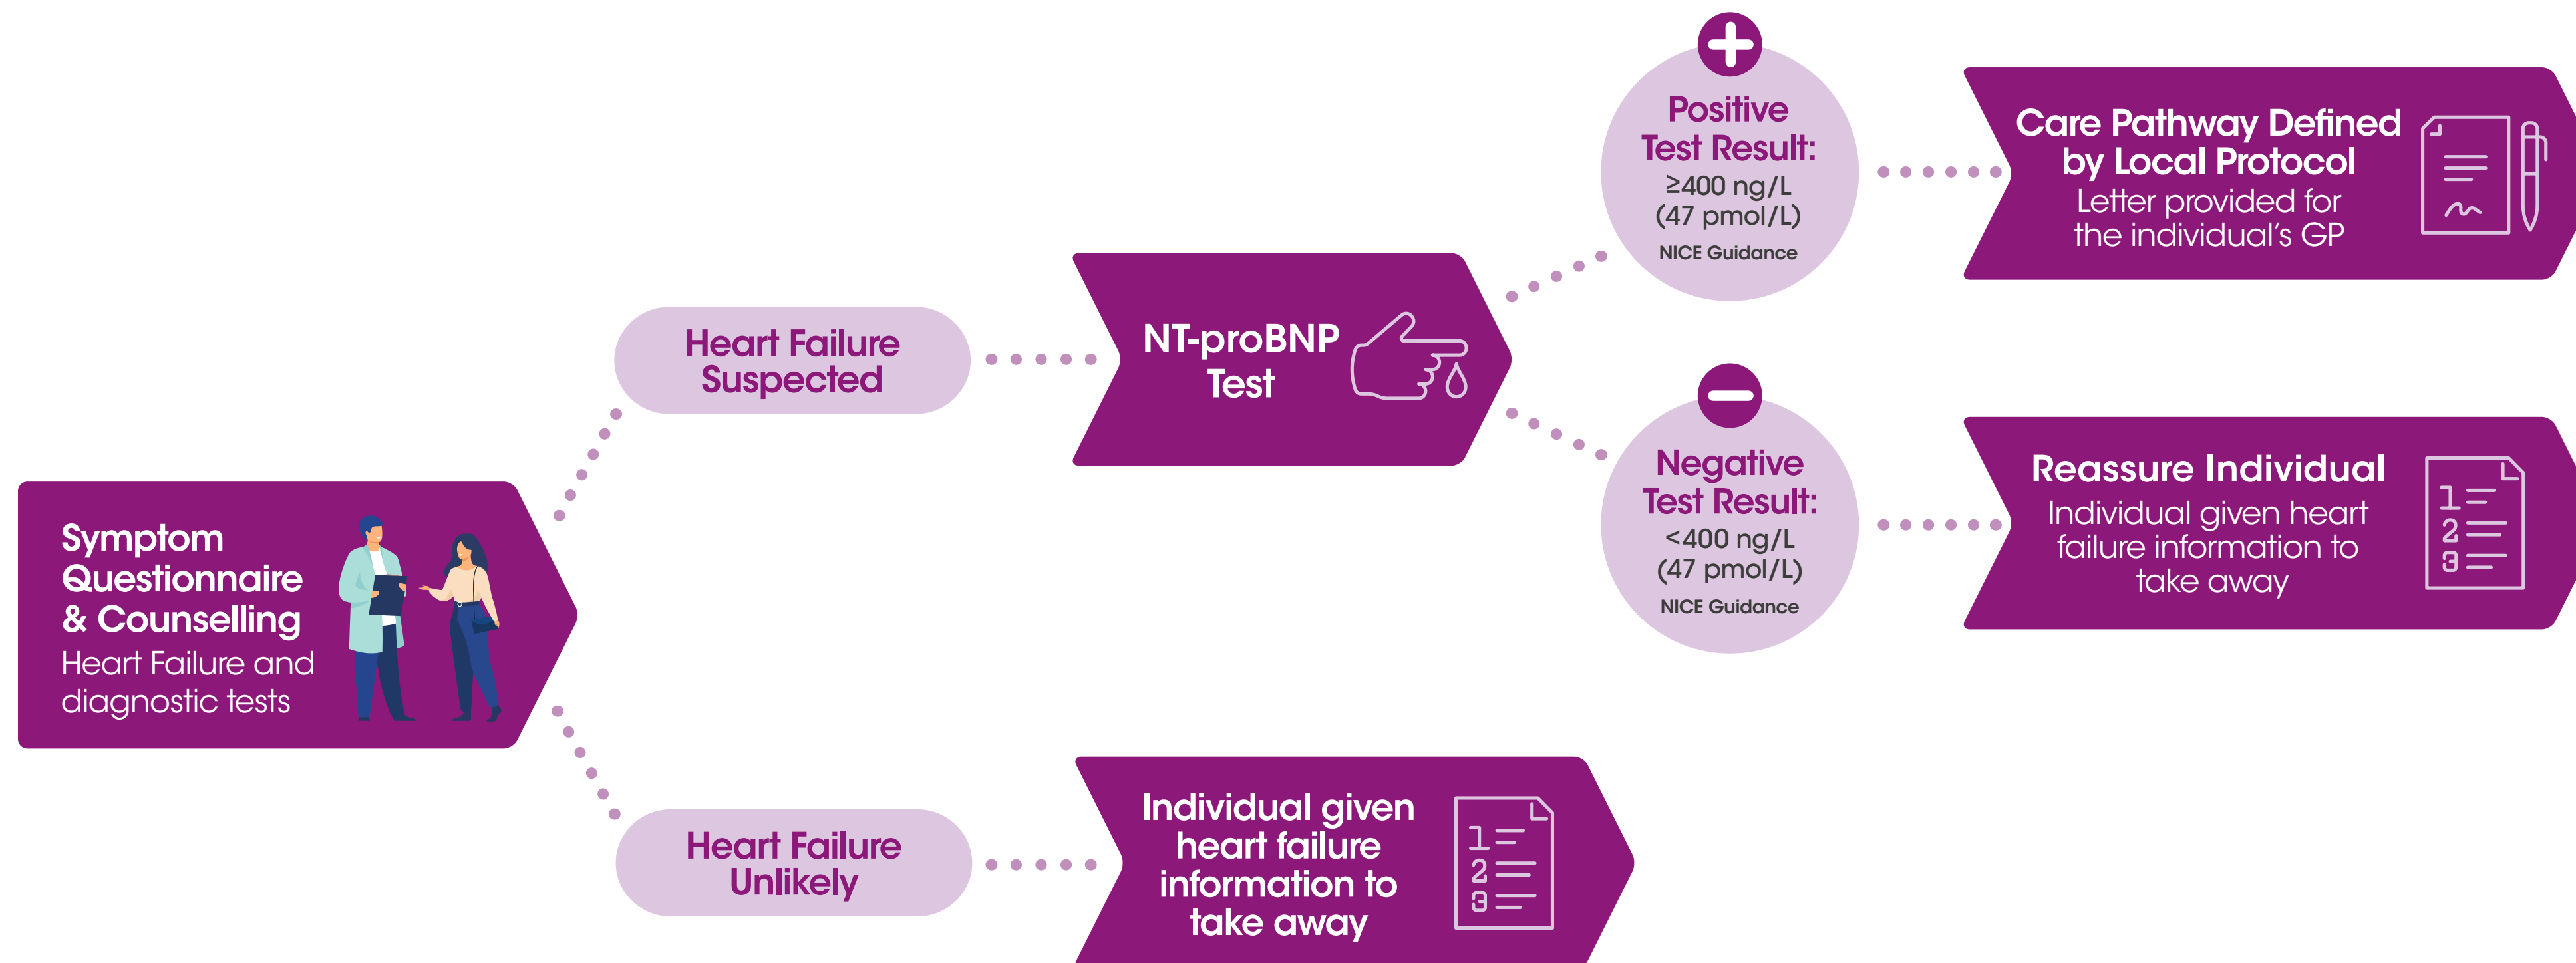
Symptom Questionnaire & Counselling
Heart Failure and diagnostic tests

Heart Failure Suspected

NT-proBNP Test

Positive Test Result:
≥400 ng/L
(47 pmol/L)
NICE Guidance

Care Pathway Defined by Local Protocol
Letter provided for the individual's GP

Negative Test Result:
<400 ng/L
(47 pmol/L)
NICE Guidance

Reassure Individual
Individual given heart failure information to take away

Heart Failure Unlikely

Individual given heart failure information to take away